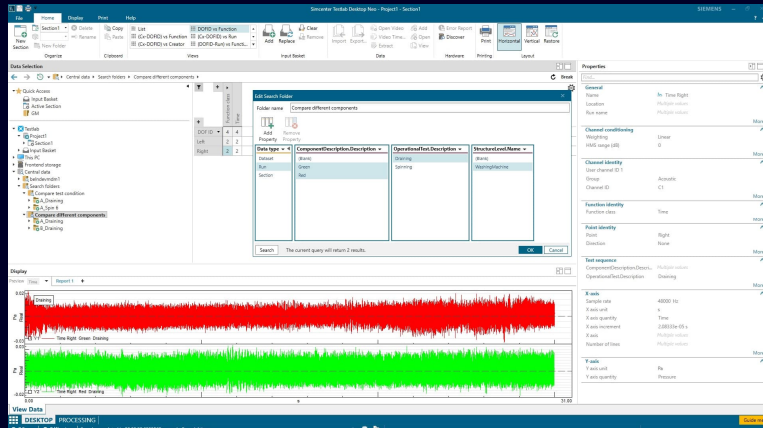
Simcenter Testlab Desktop Neo - Project1 - Section1

SIEMENS

File Home Display Print Help

New Section Section1 Delete Rename New Folder Organize

Copy Paste Clipboard

List (Cx-DOFID) vs Function (Cx-DOFID) vs Creator DOFID vs Function (Cx-DOFID) vs Run (DOFID-Run) vs Function Views

Add Replace Clear Remove Input Basket

Import Export Open Video Video Time... Extract Add Open View Data

Error Report Discover Hardware

Print Printing

Horizontal Vertical Restore Layout

Data Selection

Central data > Search folders > Compare different components

Break

Quick Access
Input Basket
Active Section
GM

Testlab
Project1
Section1
Input Basket
This PC
Frontend storage
Central data
belnder\mbrr1
Search folders
Compare test condition
A_Draining
A_Spin 6
Compare different components
A_Draining
B_Draining

| | | |
|---|---|---|
| DOF ID | 4 | 4 |
| Left | 2 | 2 |
| Right | 2 | 2 |

Edit Search Folder

Folder name: Compare different components

Add Property
Remove Property

| Data type | ComponentDescription.Description | OperationalText.Description | StructureLevel.Name |
|---|---|---|---|
| Dataset | (Blank) | Draining | (Blank) |
| Run | Green | Spinning | WashingMachine |
| Section | Red | | |

Search
The current query will return 2 results.
OK Cancel

Properties

General
Name: Time Right
Location: Multiple values
Run name: Multiple values

Channel conditioning
Weighting: Linear
RMS range (dB): 0

Channel identity
User channel ID 1
Group: Acoustic
Channel ID: C1

Function identity
Function class: Time

Point identity
Point: Right
Direction: None

Test sequence
ComponentDescription.Descri...: Multiple values
OperationalText.Description: Draining

X-axis
Sample rate: 48000 Hz
X-axis unit: s
X-axis quantity: Time
X-axis increment: 2.08333e-05 s
X-axis: Multiple values
Number of lines: Multiple values

Y-axis
Y-axis unit: Pa
Y-axis quantity: Pressure

More

Display

Preview Time Report 1 +

Draining

0.03
Pa
Real
-0.03
T1 Time Right Green Draining

0.03
Pa
Real
-0.03
T2 Time Right Red Draining

0 s 31.99

View Data

DESKTOP PROCESSING

Guide me